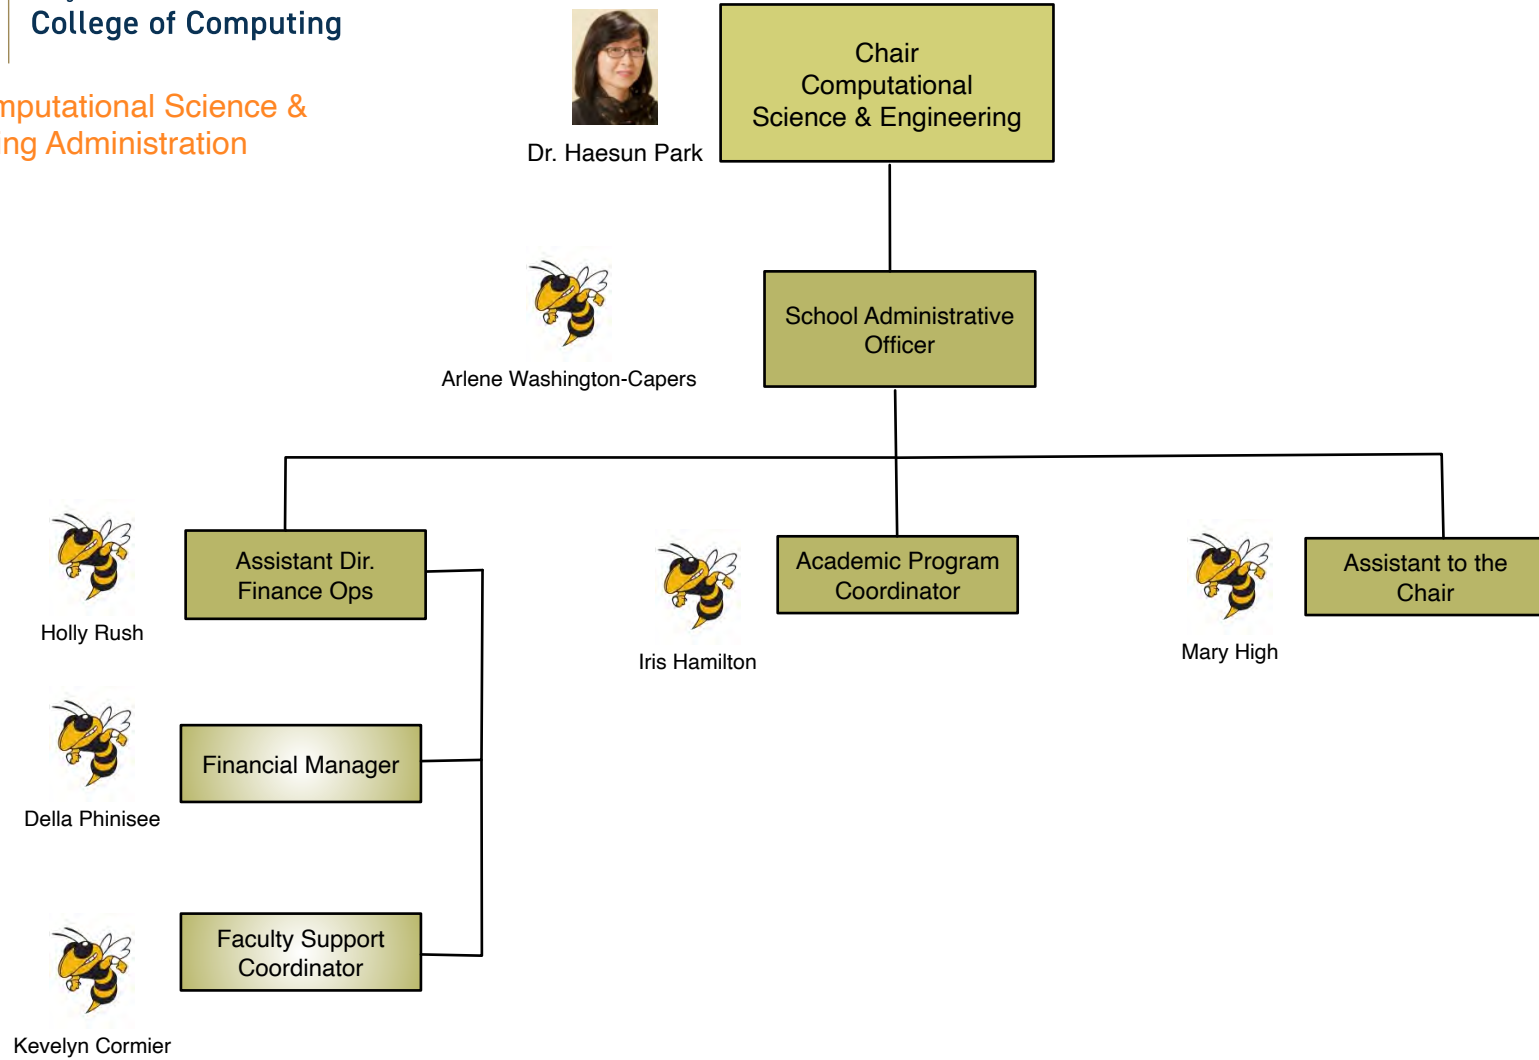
College of Computing

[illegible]mputational Science &
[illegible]ng Administration

Dr. Haesun Park

Chair
Computational
Science & Engineering

Arlene Washington-Capers

School Administrative Officer

Holly Rush

Assistant Dir.
Finance Ops

Iris Hamilton

Academic Program Coordinator

Mary High

Assistant to the Chair

Della Phinisee

Financial Manager

Kevelyn Cormier

Faculty Support Coordinator